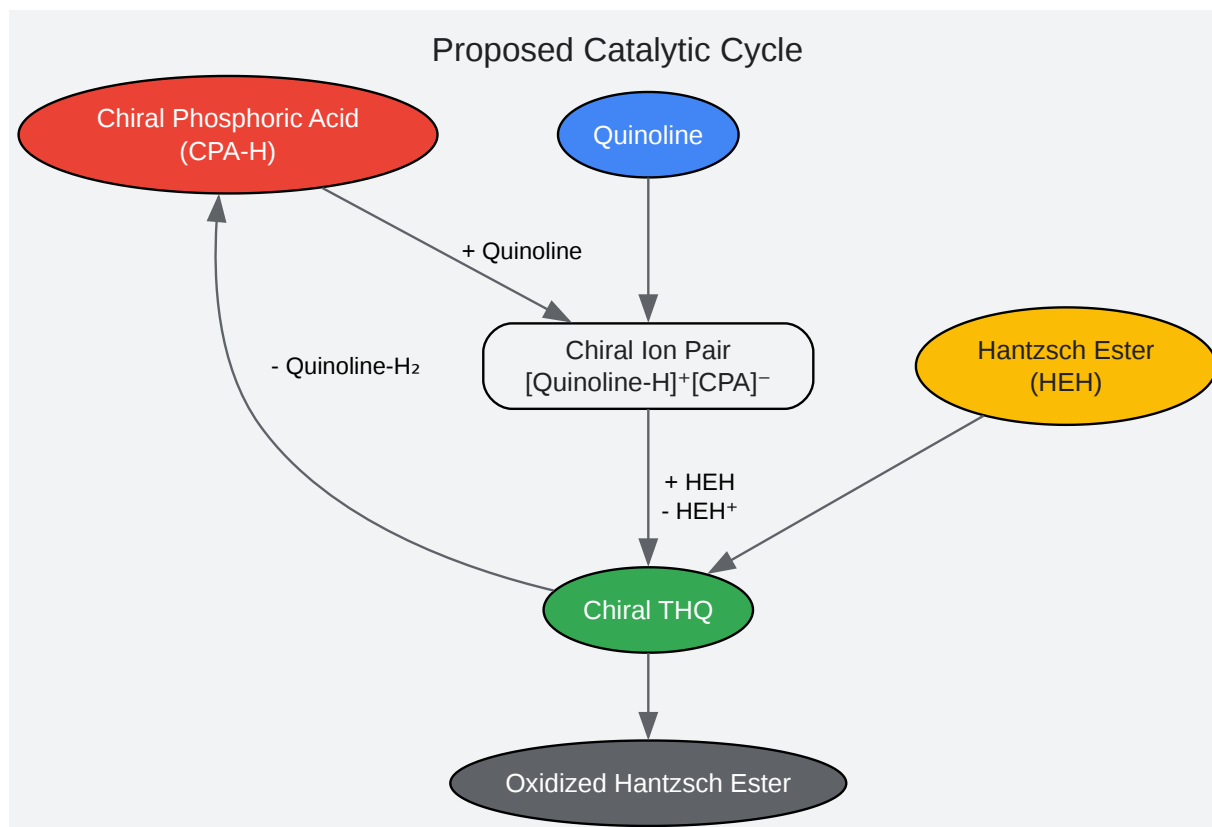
Proposed Catalytic Cycle

Chiral Phosphoric Acid
(CPA-H)

Quinoline

+ Quinoline

Chiral Ion Pair
[Quinoline-H]$^+$[CPA]$^-$

- Quinoline-H$_2$

Hantzsch Ester
(HEH)

+ HEH
- HEH$^+$

Chiral THQ

Oxidized Hantzsch Ester